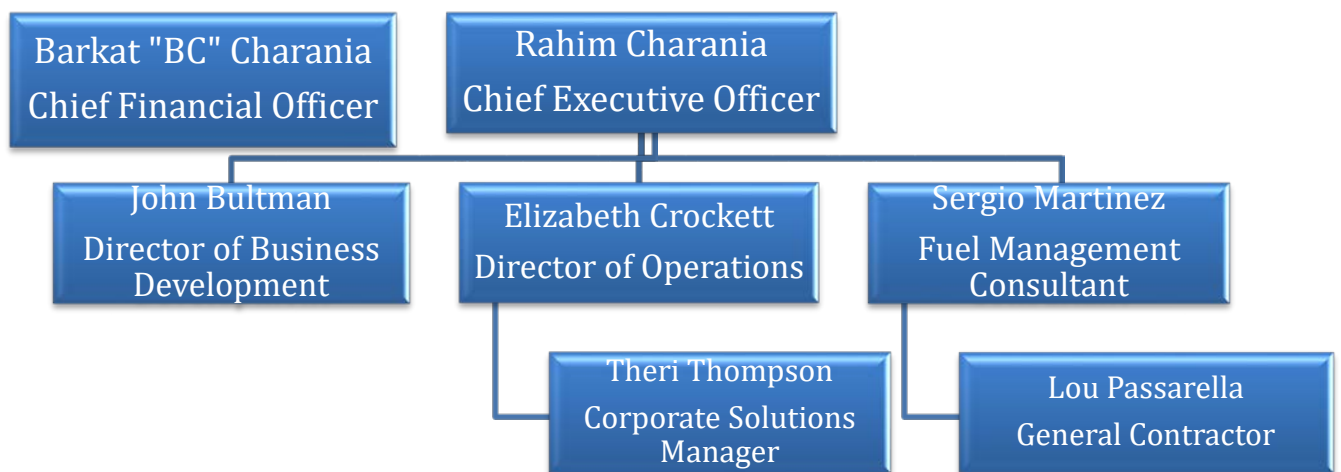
Barkat "BC" Charania
Chief Financial Officer

Rahim Charania
Chief Executive Officer

John Bultman
Director of Business Development

Elizabeth Crockett
Director of Operations

Sergio Martinez
Fuel Management Consultant

Theri Thompson
Corporate Solutions Manager

Lou Passarella
General Contractor